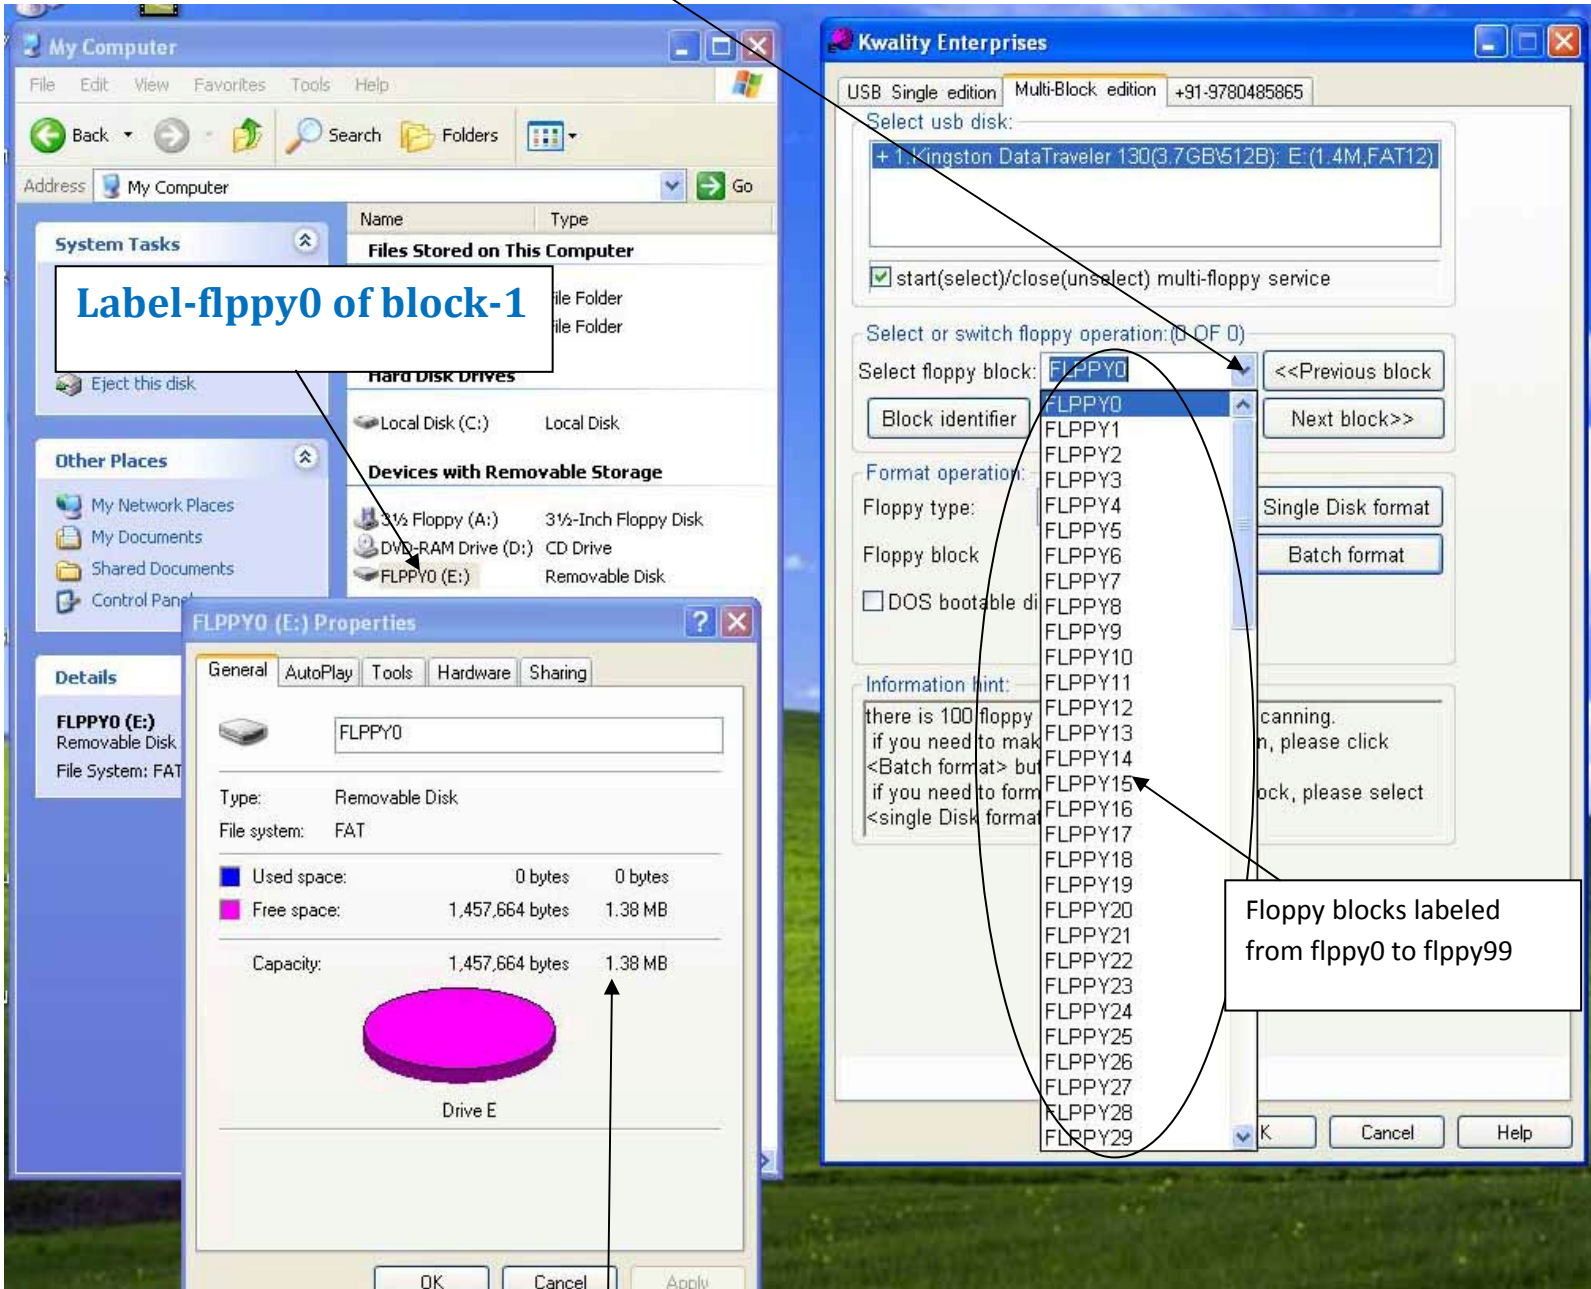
My Computer

File Edit View Favorites Tools Help

Back Search Folders

Address My Computer Go

System Tasks

Label-flppy0 of block-1

Eject this disk

Other Places

My Network Places
My Documents
Shared Documents
Control Pan

Details

FLPPY0 (E:)
Removable Disk
File System: FAT

Name Type

Files Stored on This Computer

ile Folder
ile Folder

Hard Disk Drives

Local Disk (C:) Local Disk

Devices with Removable Storage

3½ Floppy (A:) 3½-Inch Floppy Disk
DVD-RAM Drive (D:) CD Drive
FLPPY0 (E:) Removable Disk

FLPPY0 (E:) Properties

General AutoPlay Tools Hardware Sharing

FLPPY0

Type: Removable Disk
File system: FAT

| Used space: | 0 bytes | 0 bytes |
|---|---|---|
| Free space: | 1,457,664 bytes | 1.38 MB |
| Capacity: | 1,457,664 bytes | 1.38 MB |

Drive E

OK Cancel Apply

Kwality Enterprises

USB Single edition Multi-Block edition +91-9780485865

Select usb disk:

+ 1.Kingston DataTraveler 130(3.7GB\512B): E:(1.4M,FAT12)

start(select)/close(unselect) multi-floppy service

Select or switch floppy operation:(0 OF 0)

Select floppy block: FLPPY0

<<Previous block

Block identifier

Next block>>

Format operation:

Floppy type:

Single Disk format

Floppy block

Batch format

DOS bootable di

Information hint:

there is 100 floppy
if you need to mak
<Batch format> bu
if you need to form
<single Disk format

canning.
n, please click
ock, please select

FLPPY0
FLPPY1
FLPPY2
FLPPY3
FLPPY4
FLPPY5
FLPPY6
FLPPY7
FLPPY8
FLPPY9
FLPPY10
FLPPY11
FLPPY12
FLPPY13
FLPPY14
FLPPY15
FLPPY16
FLPPY17
FLPPY18
FLPPY19
FLPPY20
FLPPY21
FLPPY22
FLPPY23
FLPPY24
FLPPY25
FLPPY26
FLPPY27
FLPPY28
FLPPY29

Floppy blocks labeled from flppy0 to flppy99

K Cancel Help